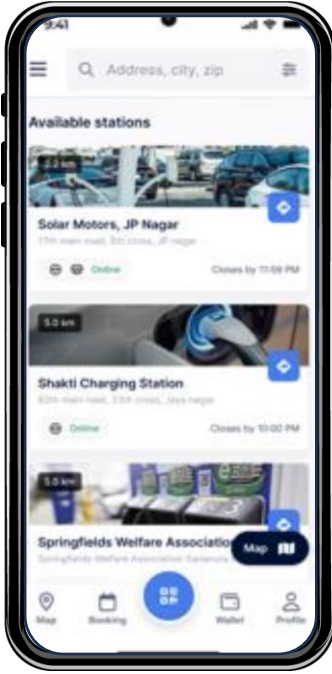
9:41

Address, city, zip

Available stations

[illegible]

Solar Motors, JP Nagar

17th main road, 5th cross, JP nagar

Online

Closes by 11:59 PM

5.0 km

Shakti Charging Station

93th main road, 33th cross, Jaya nagar

Online

Closes by 10:00 PM

5.0 km

Springfields Welfare Associatio

Springfields Welfare Association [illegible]

Map

Map

Booking

Wallet

Profile